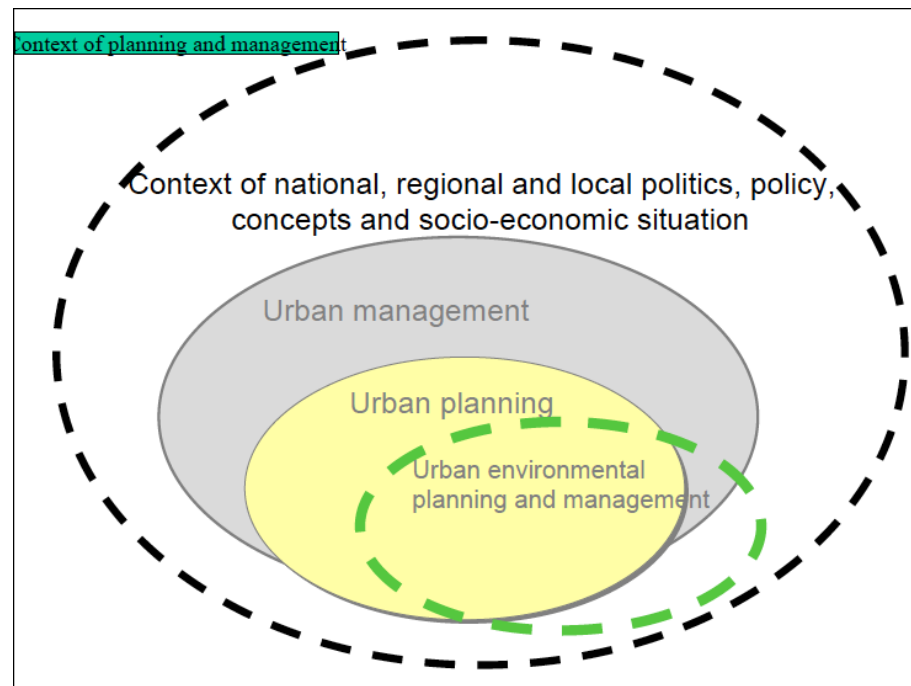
Context of planning and management

Context of national, regional and local politics, policy, concepts and socio-economic situation

Urban management

Urban planning

Urban environmental planning and management